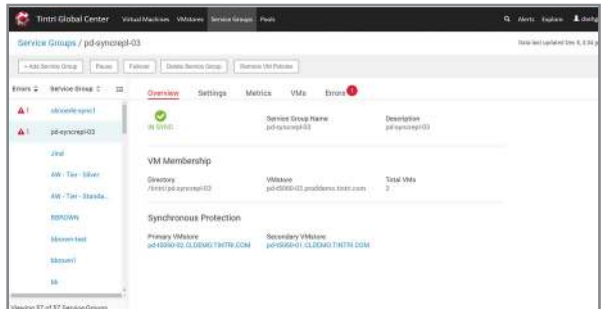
Tintri Global Center Virtual Machines VMstores Service Groups Pools

Alerts Explore

Service Groups / pd-syncrepl-03

Data last updated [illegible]

+ Add Service Group Pause Failover Delete Service Group Remove VM Policies

Errors Service Group

oboswle-sync1

pd-syncrepl-03

Jind

AW - Tier - Silver

AW - Tier - Standa...

BBROWN

bbrown-test

bbrown1

bb

Viewing 37 of 37 Service Groups

Overview Settings Metrics VMs Errors 1

IN SYNC

Service Group Name
pd-syncrepl-03

Description
pd-syncrepl-03

VM Membership

Directory
/tintri/pd-syncrepl-03

VMstore
pd-t5000-02.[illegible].tintri.com

Total VMs
2

Synchronous Protection

Primary VMstore
pd-t5060-02.CLDEMO.TINTRI.COM

Secondary VMstore
pd-t5060-01.CLDEMO.TINTRI.COM